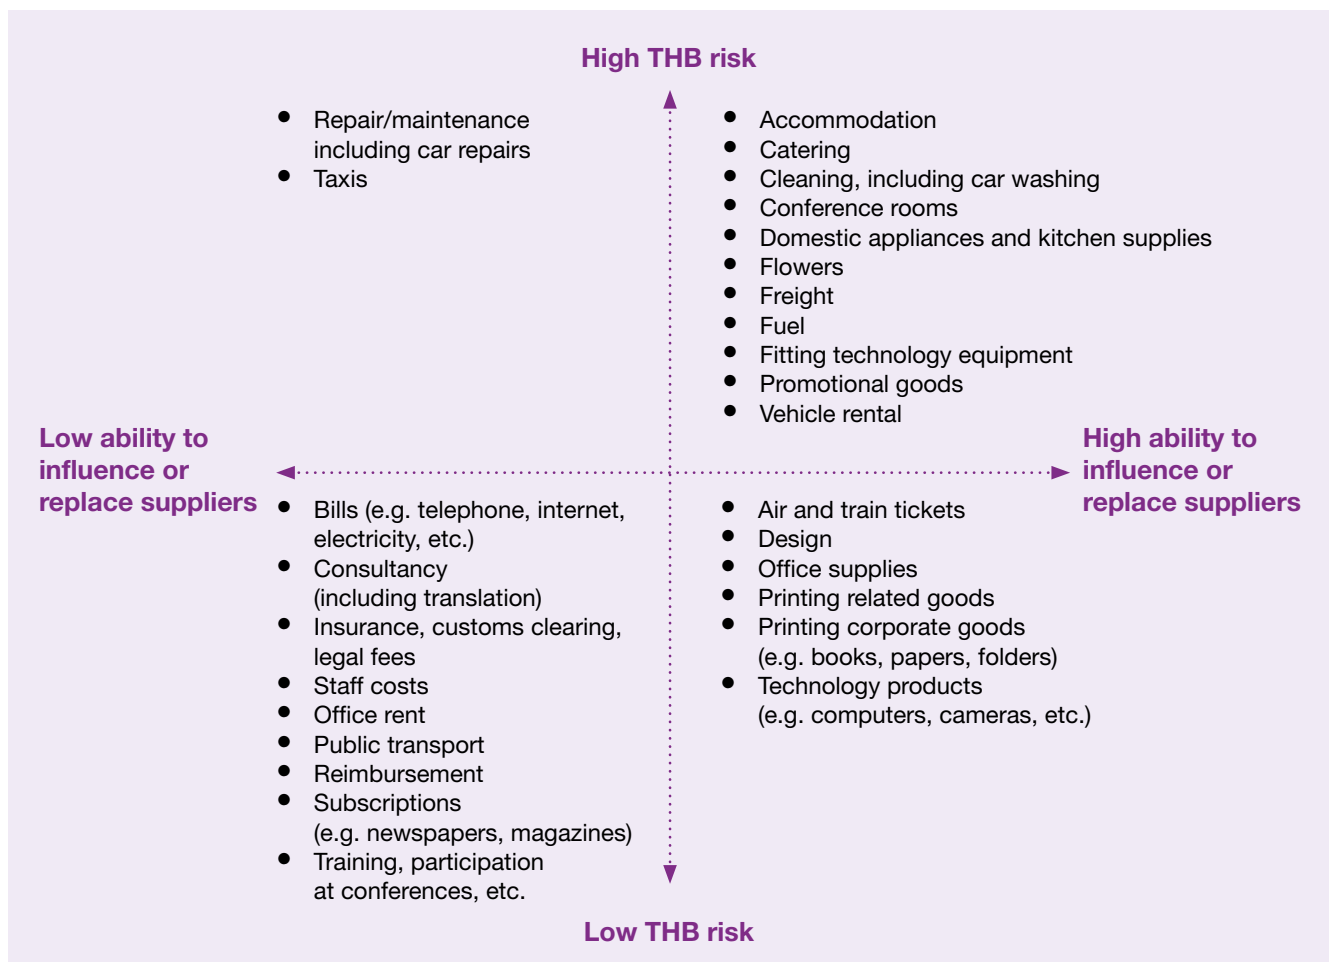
High THB risk

- Repair/maintenance including car repairs
- Taxis

- Accommodation
- Catering
- Cleaning, including car washing
- Conference rooms
- Domestic appliances and kitchen supplies
- Flowers
- Freight
- Fuel
- Fitting technology equipment
- Promotional goods
- Vehicle rental

Low ability to influence or replace suppliers

High ability to influence or replace suppliers

- Bills (e.g. telephone, internet, electricity, etc.)
- Consultancy (including translation)
- Insurance, customs clearing, legal fees
- Staff costs
- Office rent
- Public transport
- Reimbursement
- Subscriptions (e.g. newspapers, magazines)
- Training, participation at conferences, etc.

- Air and train tickets
- Design
- Office supplies
- Printing related goods
- Printing corporate goods (e.g. books, papers, folders)
- Technology products (e.g. computers, cameras, etc.)

Low THB risk